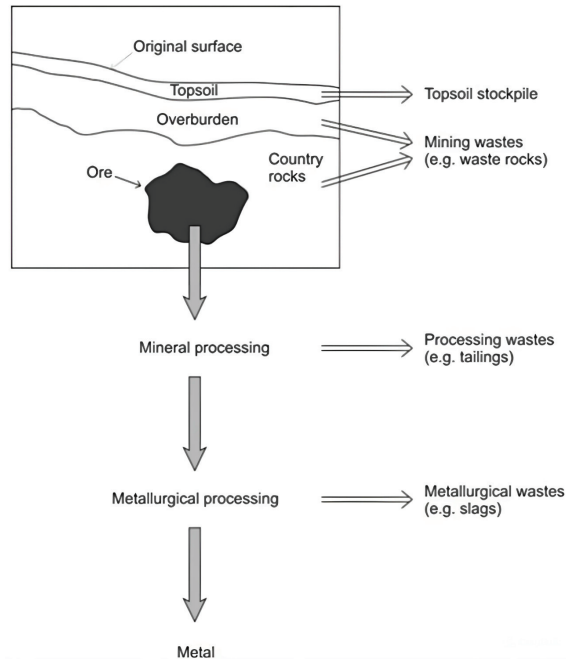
Original surface

Topsoil

Topsoil stockpile

Overburden

Mining wastes (e.g. waste rocks)

Ore

Country rocks

Mineral processing

Processing wastes (e.g. tailings)

Metallurgical processing

Metallurgical wastes (e.g. slags)

Metal